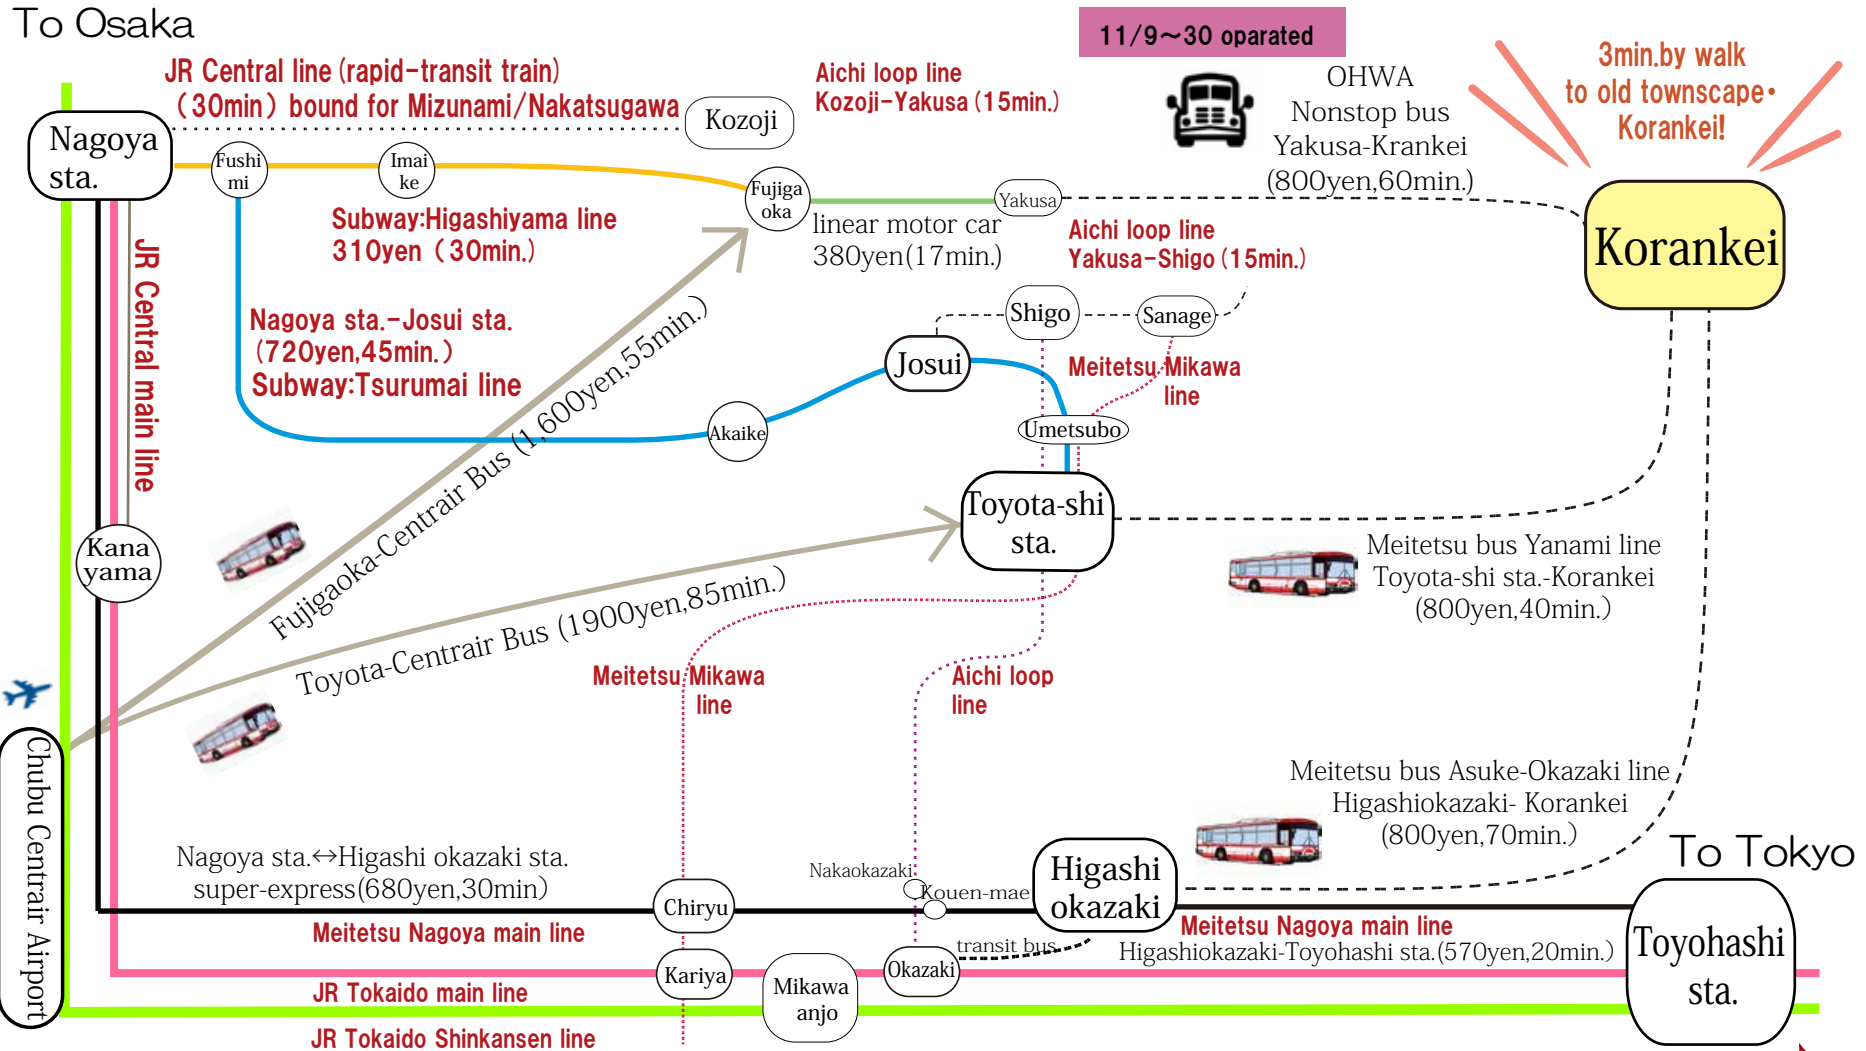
To Osaka

JR Central line (rapid-transit train) (30min) bound for Mizunami/Nakatsugawa

Kozoji

Aichi loop line Kozoji-Yakusa (15min.)

11/9～30 oparated

OHWA Nonstop bus Yakusa-Krankei (800yen,60min.)

3min.by walk to old townscape・Korankei!

Nagoya sta.

Fushimi

Imaike

Fujigaoka

Yakusa

Korankei

Subway:Higashiyama line 310yen (30min.)

linear motor car 380yen(17min.)

Aichi loop line Yakusa-Shigo (15min.)

JR Central main line

Nagoya sta.-Josui sta. (720yen,45min.)

Subway:Tsurumai line

Shigo

Sanage

Josui

Meitetsu Mikawa line

Fujigaoka-Centrair Bus (1,600yen,55min.)

Akaike

Umetsubo

Toyota-shi sta.

Kana yama

Meitetsu bus Yanami line Toyota-shi sta.-Korankei (800yen,40min.)

Toyota-Centrair Bus (1900yen,85min.)

Meitetsu Mikawa line

Aichi loop line

Chubu Centrair Airport

Meitetsu bus Asuke-Okazaki line Higashiokazaki- Korankei (800yen,70min.)

To Tokyo

Nagoya sta.↔Higashi okazaki sta. super-express(680yen,30min)

Nakaokazaki

Kouen-mae

Higashi okazaki

Chiryu

Meitetsu Nagoya main line

transit bus

Meitetsu Nagoya main line Higashiokazaki-Toyohashi sta.(570yen,20min.)

Toyohashi sta.

Kariya

Mikawa anjo

Okazaki

JR Tokaido main line

JR Tokaido Shinkansen line